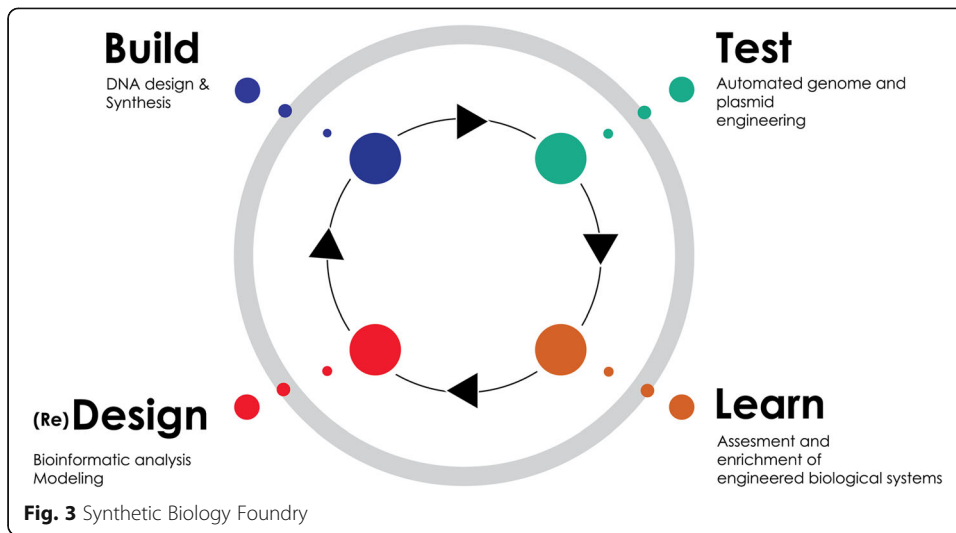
Build
DNA design & Synthesis

Test
Automated genome and plasmid engineering

(Re)Design
Bioinformatic analysis
Modeling

Learn
Assesment and enrichment of engineered biological systems

**Fig. 3** Synthetic Biology Foundry